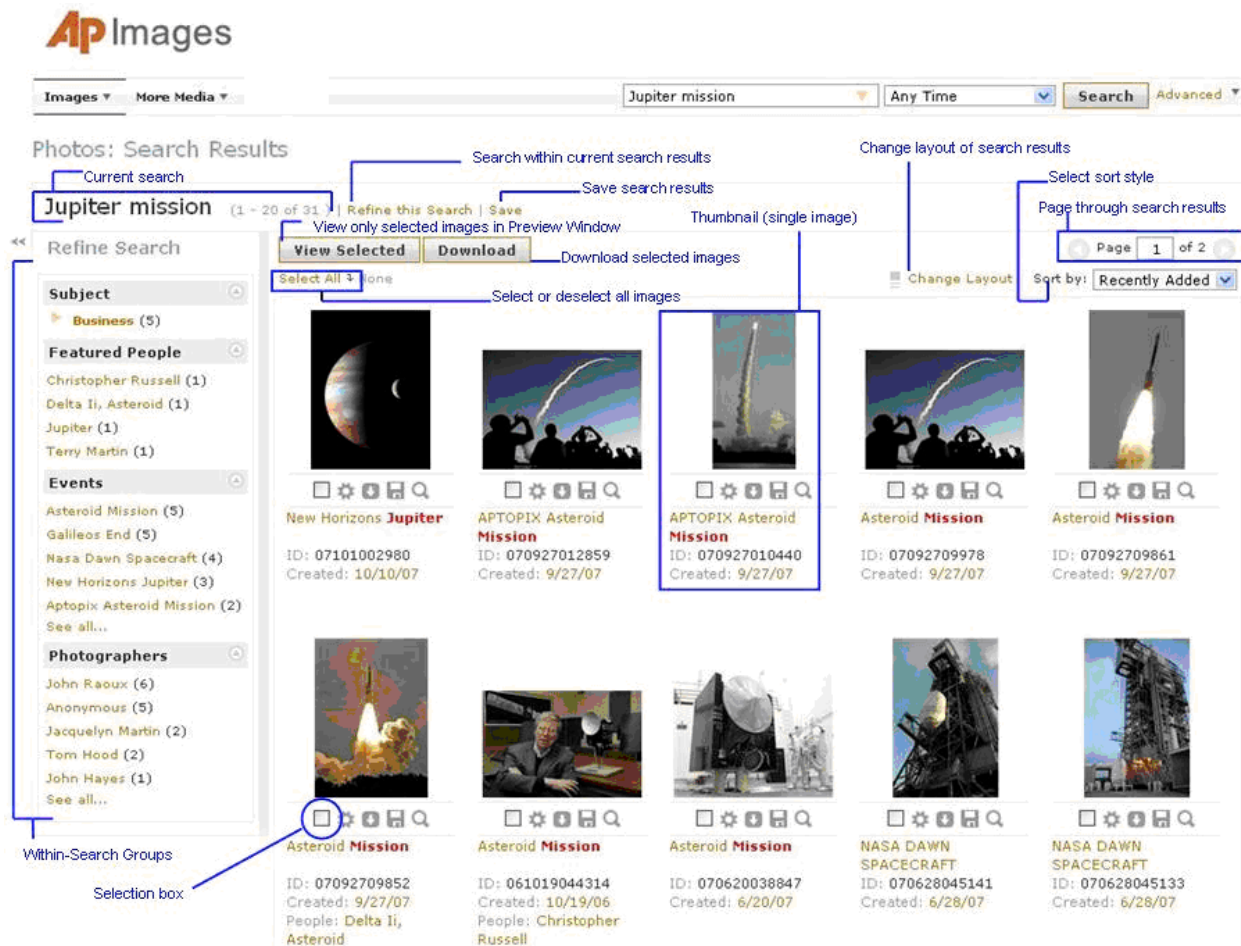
AP Images

Images ▾ More Media ▾

Jupiter mission | Any Time | Search | Advanced ▾

Photos: Search Results

Search within current search results

Change layout of search results

Current search

Save search results

Select sort style

Jupiter mission (1 - 20 of 31) | Refine this Search | Save

Thumbnail (single image)

Page through search results

View only selected images in Preview Window

<<

Refine Search

View Selected | Download

Download selected images

Page 1 of 2

Select All | None

Change Layout

Sort by: Recently Added

Select or deselect all images

Subject
Business (5)

Featured People
Christopher Russell (1)
Delta Ii, Asteroid (1)
Jupiter (1)
Terry Martin (1)

Events
Asteroid Mission (5)
Galileos End (5)
Nasa Dawn Spacecraft (4)
New Horizons Jupiter (3)
Aptopix Asteroid Mission (2)
See all...

Photographers
John Raoux (6)
Anonymous (5)
Jacquelyn Martin (2)
Tom Hood (2)
John Hayes (1)
See all...

Within-Search Groups

Selection box

New Horizons Jupiter
ID: 07101002980
Created: 10/10/07

APTOPIX Asteroid Mission
ID: 070927012859
Created: 9/27/07

APTOPIX Asteroid Mission
ID: 070927010440
Created: 9/27/07

Asteroid Mission
ID: 07092709978
Created: 9/27/07

Asteroid Mission
ID: 07092709861
Created: 9/27/07

Asteroid Mission
ID: 07092709852
Created: 9/27/07
People: Delta Ii, Asteroid

Asteroid Mission
ID: 061019044314
Created: 10/19/06
People: Christopher Russell

Asteroid Mission
ID: 070620038847
Created: 6/20/07

NASA DAWN SPACECRAFT
ID: 070628045141
Created: 6/28/07

NASA DAWN SPACECRAFT
ID: 070628045133
Created: 6/28/07